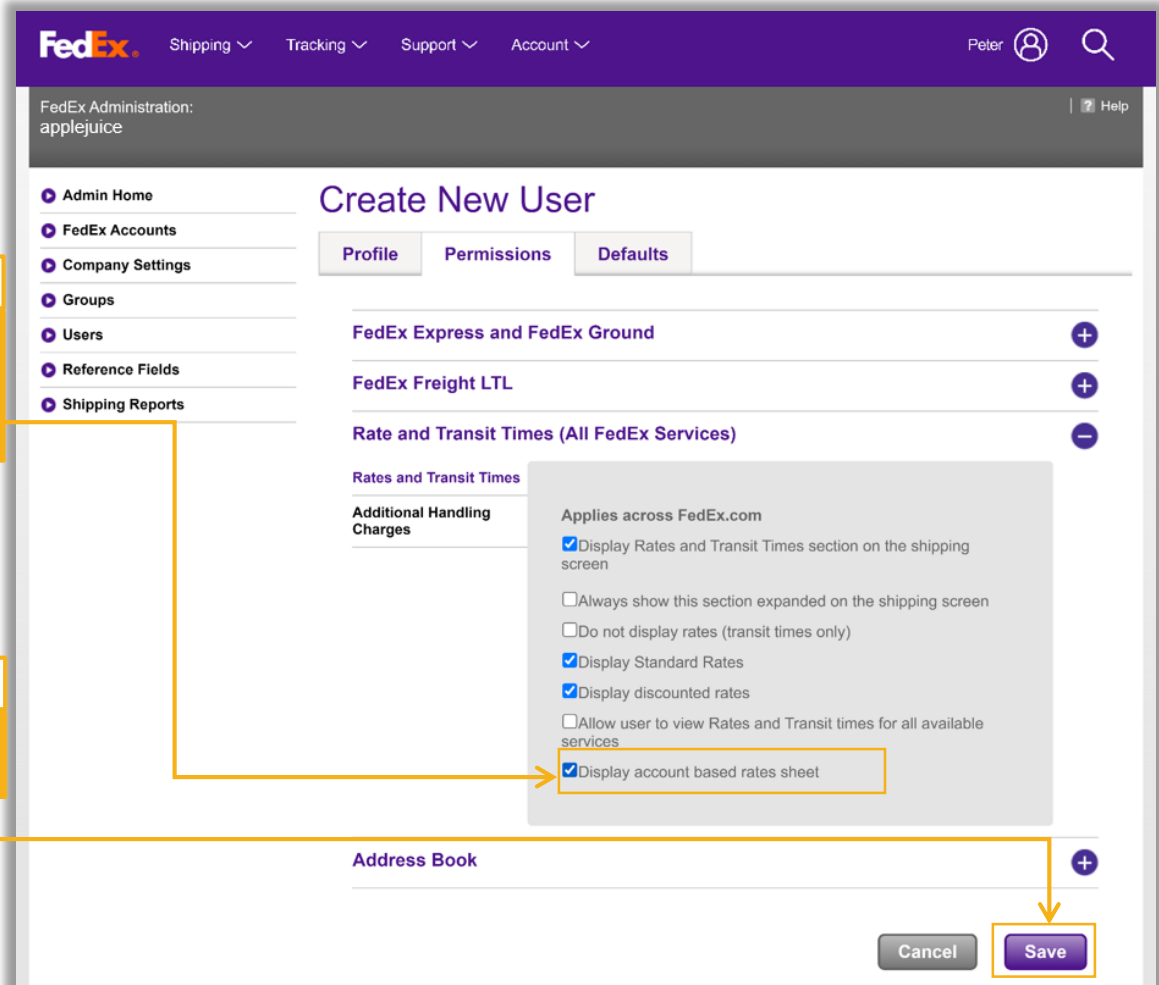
FedEx. Shipping Tracking Support Account Peter

FedEx Administration:
applejuice

Help

Admin Home
FedEx Accounts
Company Settings
Groups
Users
Reference Fields
Shipping Reports

Create New User

Profile Permissions Defaults

FedEx Express and FedEx Ground

FedEx Freight LTL

Rate and Transit Times (All FedEx Services)

Rates and Transit Times

Additional Handling Charges

Applies across FedEx.com

☑ Display Rates and Transit Times section on the shipping screen

☐ Always show this section expanded on the shipping screen

☐ Do not display rates (transit times only)

☑ Display Standard Rates

☑ Display discounted rates

☐ Allow user to view Rates and Transit times for all available services

☑ Display account based rates sheet

Address Book

Cancel Save